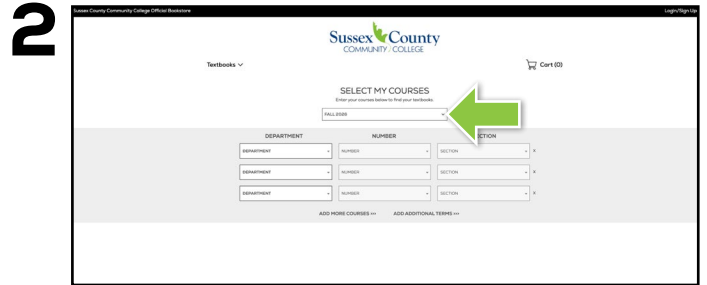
2

Sussex County Community College Official Bookstore

Login/Sign Up

Sussex County
COMMUNITY | COLLEGE

Textbooks

Cart (0)

SELECT MY COURSES
Enter your courses below to find your textbooks

FALL 2026

| DEPARTMENT | NUMBER | SECTION | |
|---|---|---|---|
| DEPARTMENT | NUMBER | SECTION | X |
| DEPARTMENT | NUMBER | SECTION | X |
| DEPARTMENT | NUMBER | SECTION | X |

ADD MORE COURSES >> ADD ADDITIONAL TERMS >>